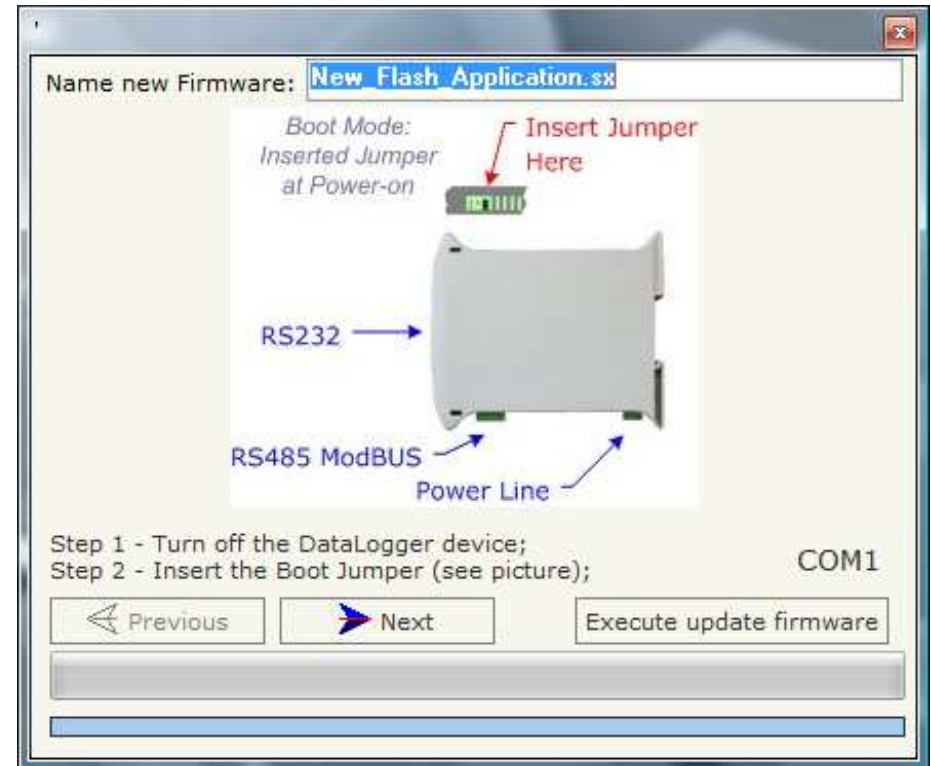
Name new Firmware: New_Flash_Application.sx

Boot Mode: Inserted Jumper at Power-on

Insert Jumper Here

RS232

RS485 ModBUS

Power Line

Step 1 - Turn off the DataLogger device;
Step 2 - Insert the Boot Jumper (see picture);

COM1

Previous

Next

Execute update firmware